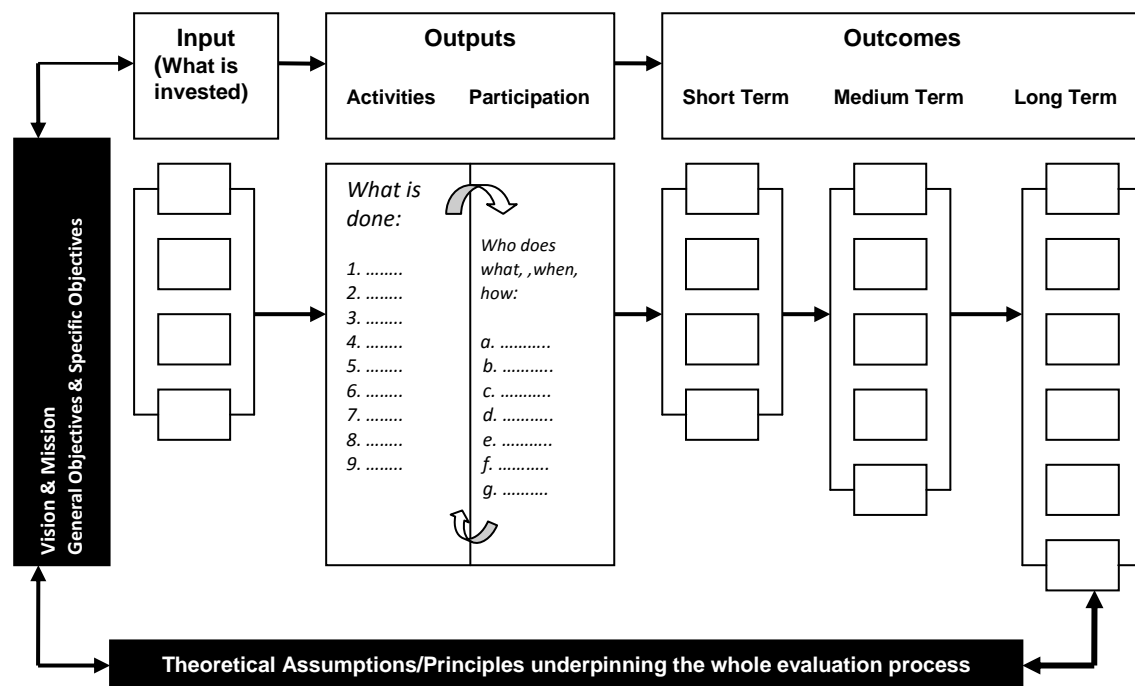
Input
(What is invested)

Outputs

Activities Participation

Outcomes

Short Term Medium Term Long Term

Vision & Mission
General Objectives & Specific Objectives

What is done:

1. ........
2. ........
3. ........
4. ........
5. ........
6. ........
7. ........
8. ........
9. ........

Who does what, ,when, how:

a. ...........
b. ...........
c. ...........
d. ...........
e. ...........
f. ...........
g. ..........

Theoretical Assumptions/Principles underpinning the whole evaluation process